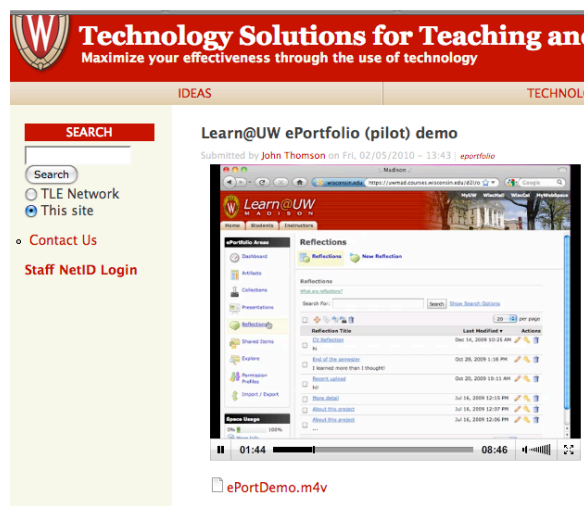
Technology Solutions for Teaching and
Maximize your effectiveness through the use of technology

IDEAS
TECHNOL

SEARCH
Search
TLE Network
This site

Contact Us

Staff NetID Login

Learn@UW ePortfolio (pilot) demo

Submitted by John Thomson on Fri, 02/05/2010 – 13:43 | eportfolio

Madison
https://uwmad.courses.wisconsin.edu/d2l/e
Google
MyUW WiscMail WiscCal MyWebSpace
Learn@UW
MADISON
Home Students Instructors
ePortfolio Areas
Dashboard
Artifacts
Collections
Presentations
Reflections
Shared Items
Explore
Permission Profiles
Import / Export
Space Usage
0% 100%
More Info
Reflections
Reflections New Reflection
Reflections
What are reflections?
Search For: Search Show Search Options
20 per page
Reflection Title Last Modified Actions
CV Reflection Dec 14, 2009 10:25 AM
hi
End of the semester Oct 28, 2009 1:16 PM
I learned more than I thought!
Report upload Oct 20, 2009 10:11 AM
hi
More detail Jul 16, 2009 12:15 PM
About this project Jul 16, 2009 12:07 PM
About this project Jul 16, 2009 12:06 PM
01:44 08:46

ePortDemo.m4v